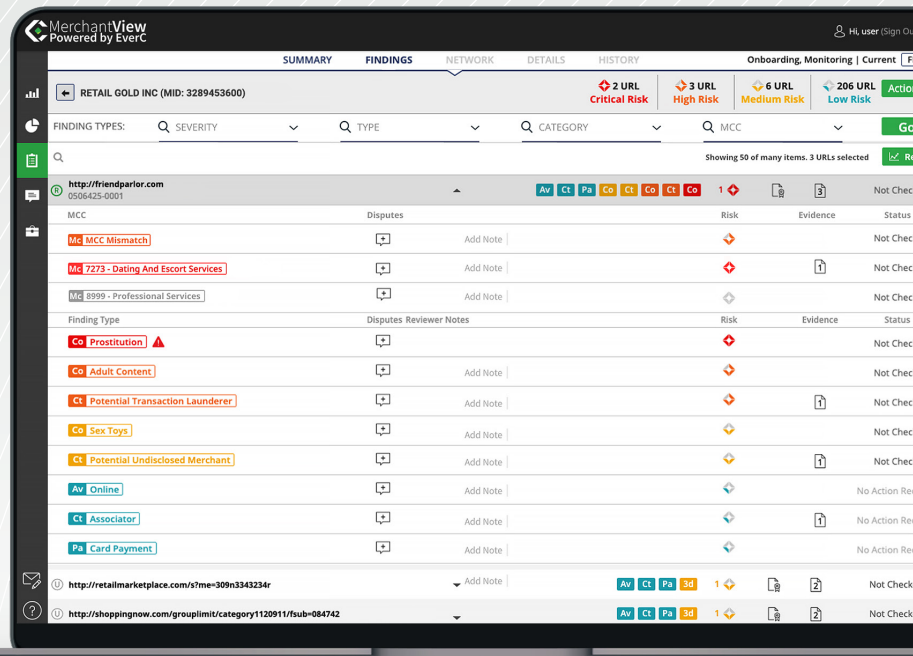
MerchantView
Powered by EverC

Hi, user (Sign Ou

SUMMARY FINDINGS NETWORK DETAILS HISTORY

Onboarding, Monitoring | Current

RETAIL GOLD INC (MID: 3289453600)

2 URL
Critical Risk

3 URL
High Risk

6 URL
Medium Risk

206 URL
Low Risk

Actio

FINDING TYPES: SEVERITY TYPE CATEGORY MCC

Go

Showing 50 of many items. 3 URLs selected

Re

http://friendparlor.com
0506425-0001

Av Ct Pa Co Ct Co Ct Co 1 3 Not Chec

| MCC | Disputes | | Risk | Evidence | Status |
|---|---|---|---|---|---|
| Mc MCC Mismatch | | Add Note | | | Not Chec |
| Mc 7273 - Dating And Escort Services | | Add Note | | 1 | Not Chec |
| Mc 8999 - Professional Services | | Add Note | | | Not Chec |

| Finding Type | Disputes | Reviewer Notes | Risk | Evidence | Status |
|---|---|---|---|---|---|
| Co Prostitution | | | | | Not Chec |
| Co Adult Content | | Add Note | | | Not Chec |
| Ct Potential Transaction Launderer | | Add Note | | 1 | Not Chec |
| Co Sex Toys | | Add Note | | | Not Chec |
| Ct Potential Undisclosed Merchant | | Add Note | | 1 | Not Chec |
| Av Online | | Add Note | | | No Action Re |
| Ct Associator | | Add Note | | 1 | No Action Re |
| Pa Card Payment | | Add Note | | | No Action Re |

http://retailmarketplace.com/s?me=309n3343234r Add Note Av Ct Pa 3d 1 2 Not Check

http://shoppingnow.com/grouplimit/category1120911/fsub=084742 Av Ct Pa 3d 1 2 Not Check